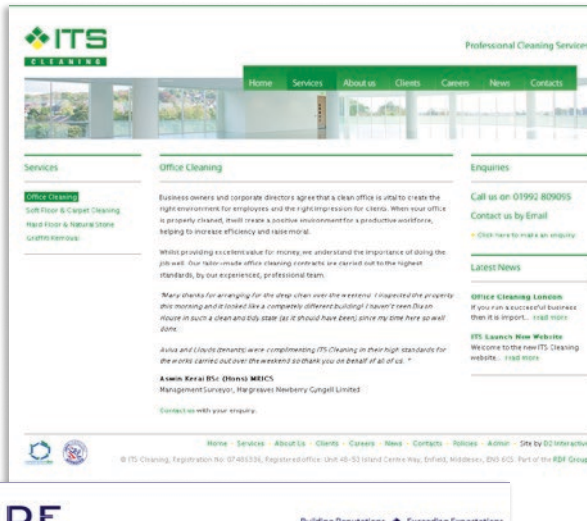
ITS
CLEANING

Professional Cleaning Services

Home Services About us Clients Careers News Contacts

Services

Office Cleaning
Soft Floor & Carpet Cleaning
Hard Floor & Natural Stone
Graffiti Removal

Office Cleaning

Business owners and corporate directors agree that a clean office is vital to create the right environment for employees and the right impression for clients. When your office is properly cleaned, it will create a positive environment for a productive workforce, helping to increase efficiency and raise moral.

Whilst providing excellent value for money, we understand the importance of doing the job well. Our tailor-made office cleaning contracts are carried out to the highest standards, by our experienced, professional team.

"Many thanks for arranging for the deep clean over the weekend. I inspected the property this morning and it looked like a completely different building! I haven't seen Dixon House in such a clean and tidy state (as it should have been) since my time here so well done.

Aviva and Lloyds (tenants) were complimenting ITS Cleaning in their high standards for the works carried out over the weekend so thank you on behalf of all of us. "

Aswin Kerai BSc (Hons) MRICS
Management Surveyor, Hargreaves Newberry Gyngell Limited

Contact us with your enquiry.

Enquiries

Call us on 01992 809055

Contact us by Email

Click here to make an enquiry

Latest News

Office Cleaning London
If you run a successful business then it is import... read more

ITS Launch New Website
Welcome to the new ITS Cleaning website... read more

Home · Services · About Us · Clients · Careers · News · Contacts · Policies · Admin · Site by D2 Interactive

© ITS Cleaning. Registration No: 07465536. Registered office: Unit 48-53 Island Centre Way, Enfield, Middlesex, EN3 6GS. Part of the RDF Group

RDF

Building Reputations ◆ Exceeding Expectations